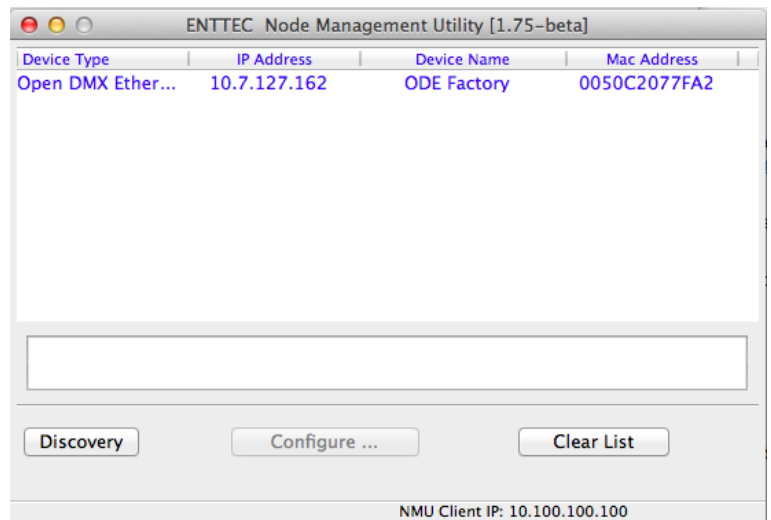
ENTTEC Node Management Utility [1.75-beta]

| Device Type | IP Address | Device Name | Mac Address |
|---|---|---|---|
| Open DMX Ether... | 10.7.127.162 | ODE Factory | 0050C2077FA2 |

Discovery

Configure ...

Clear List

NMU Client IP: 10.100.100.100